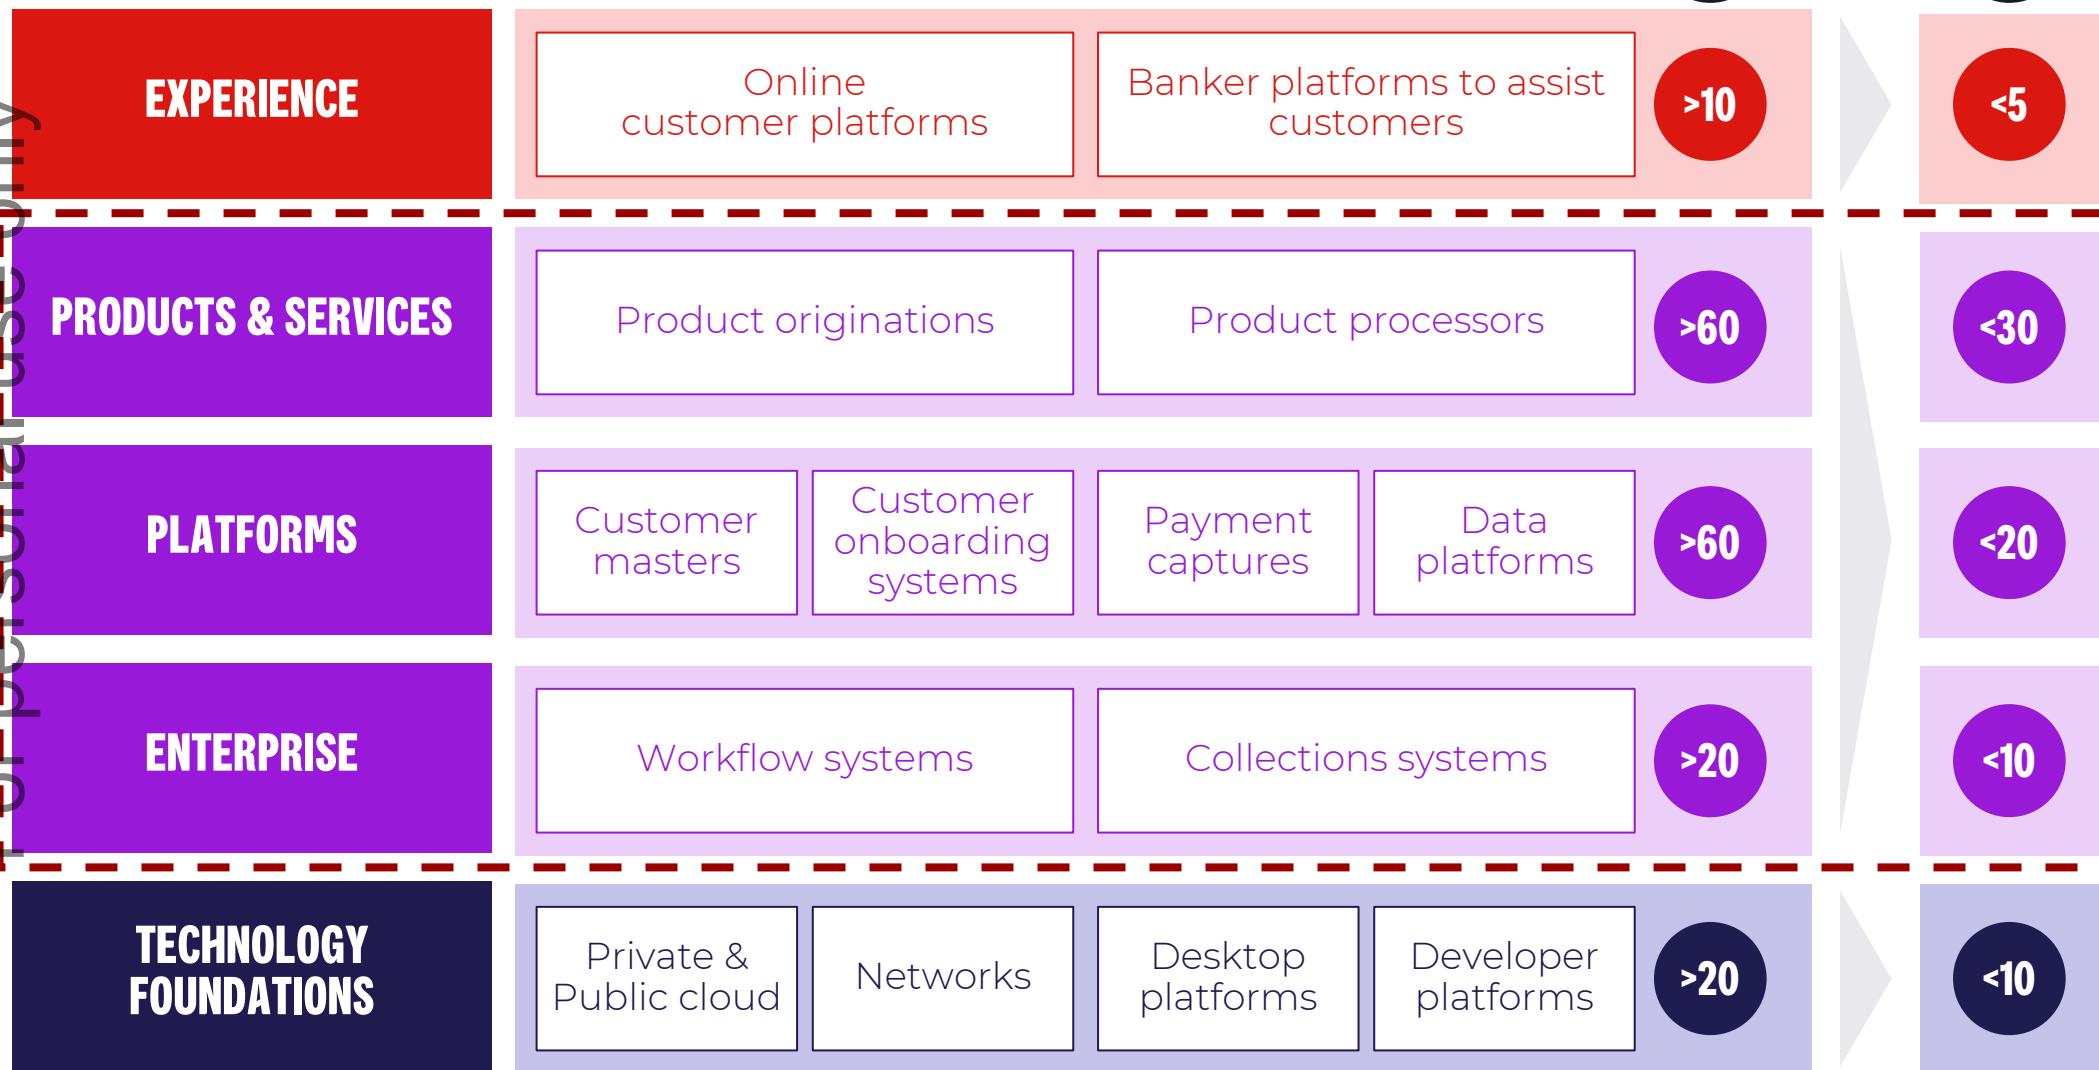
EXPERIENCE

Online customer platforms

Banker platforms to assist customers

>10

<5

PRODUCTS & SERVICES

Product originations

Product processors

>60

<30

PLATFORMS

Customer masters

Customer onboarding systems

Payment captures

Data platforms

>60

<20

ENTERPRISE

Workflow systems

Collections systems

>20

<10

TECHNOLOGY FOUNDATIONS

Private & Public cloud

Networks

Desktop platforms

Developer platforms

>20

<10